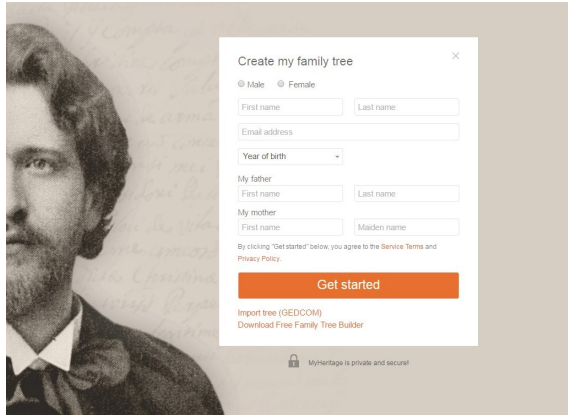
Create my family tree

×

Male Female

First name

Last name

Email address

Year of birth

My father

First name

Last name

My mother

First name

Maiden name

By clicking "Get started" below, you agree to the Service Terms and Privacy Policy.

Get started

Import tree (GEDCOM)

Download Free Family Tree Builder

MyHeritage is private and secure!